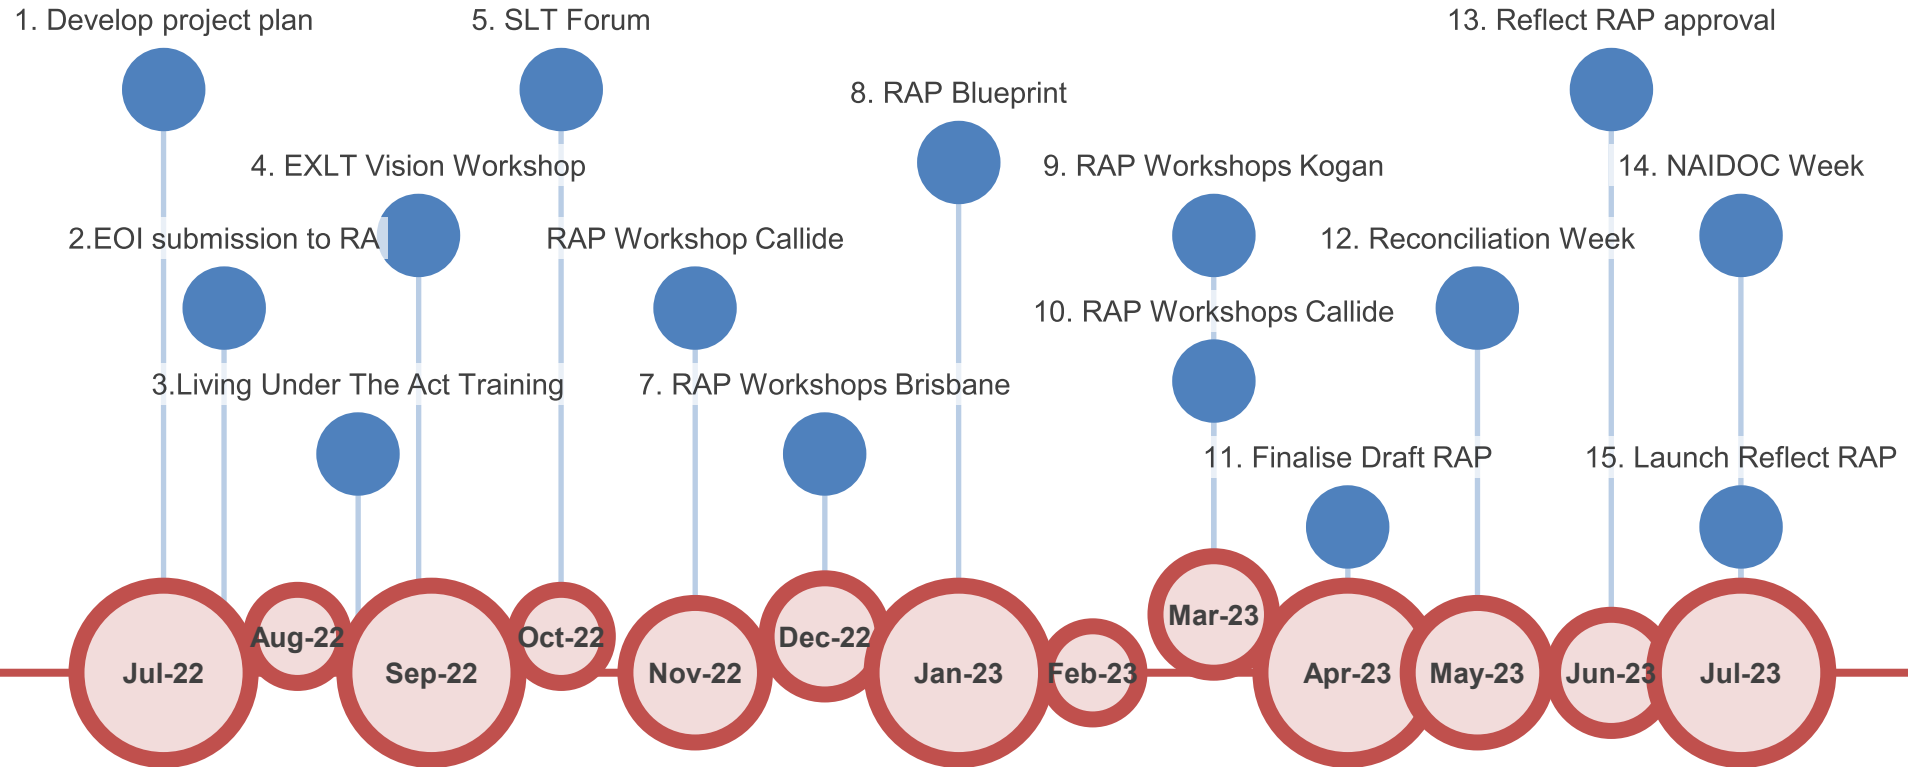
1. Develop project plan

5. SLT Forum

13. Reflect RAP approval

8. RAP Blueprint

4. EXLT Vision Workshop

9. RAP Workshops Kogan

14. NAIDOC Week

2.EOI submission to RA

RAP Workshop Callide

12. Reconciliation Week

10. RAP Workshops Callide

3.Living Under The Act Training

7. RAP Workshops Brisbane

11. Finalise Draft RAP

15. Launch Reflect RAP

Jul-22
Aug-22
Sep-22
Oct-22
Nov-22
Dec-22
Jan-23
Feb-23
Mar-23
Apr-23
May-23
Jun-23
Jul-23